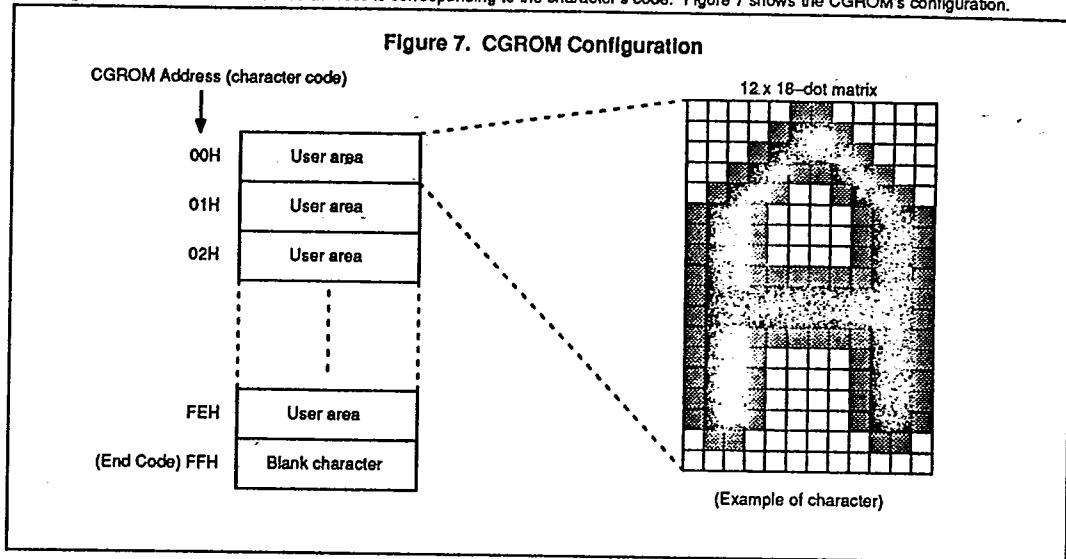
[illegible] corresponding to the character's code. Figure 7 shows the CGROM's configuration.

Figure 7. CGROM Configuration

CGROM Address (character code)

| | |
|---|---|
| 00H | User area |
| 01H | User area |
| 02H | User area |
| FEH | User area |
| (End Code) FFH | Blank character |

12 x 18–dot matrix

(Example of character)